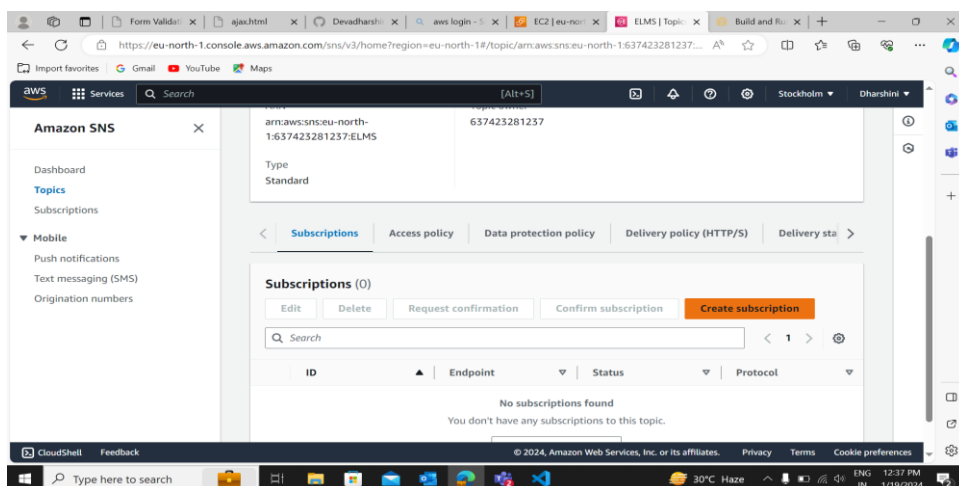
Form Validat | ajax.html | Devadharshi | aws login - S | EC2 | eu-nort | ELMS | Topic | Build and Ru | +

https://eu-north-1.console.aws.amazon.com/sns/v3/home?region=eu-north-1#/topic/arn:aws:sns:eu-north-1:637423281237:...

Import favorites | Gmail | YouTube | Maps

aws | Services | Search | [Alt+S] | Stockholm ▼ | Dharshini ▼

Amazon SNS ×

Dashboard
Topics
Subscriptions
▼ Mobile
Push notifications
Text messaging (SMS)
Origination numbers

arn:aws:sns:eu-north-1:637423281237:ELMS

637423281237

Type
Standard

Subscriptions | Access policy | Data protection policy | Delivery policy (HTTP/S) | Delivery sta

Subscriptions (0)

Edit | Delete | Request confirmation | Confirm subscription | Create subscription

Search

< 1 >

| ID ▲ | Endpoint ▽ | Status ▽ | Protocol ▽ |
|---|---|---|---|

No subscriptions found
You don't have any subscriptions to this topic.

CloudShell | Feedback | © 2024, Amazon Web Services, Inc. or its affiliates. | Privacy | Terms | Cookie preferences

Type here to search | 30°C Haze | ENG IN | 12:37 PM 1/19/2024